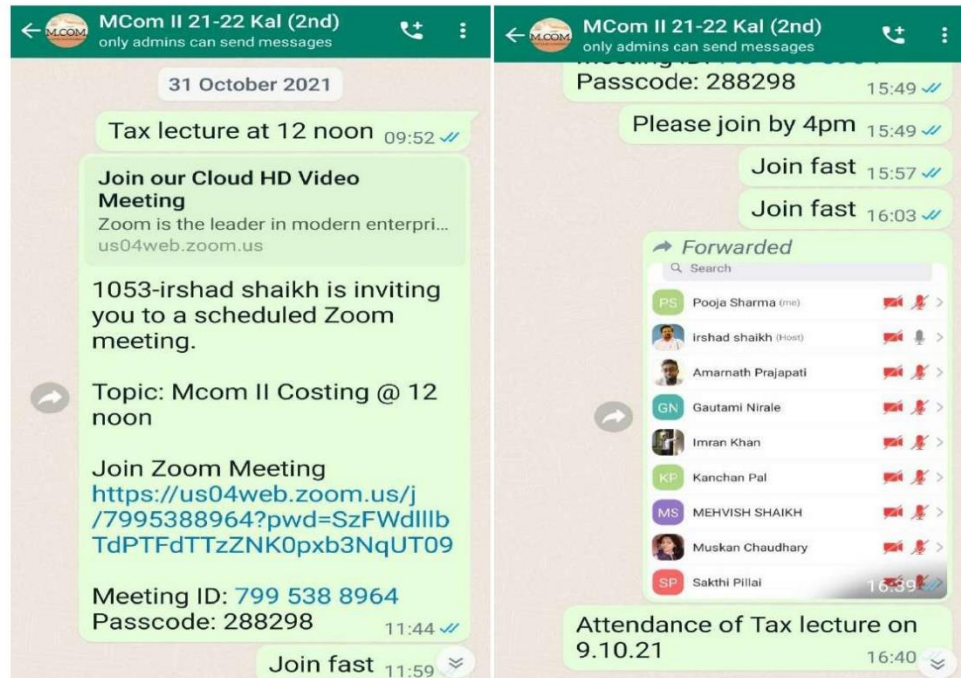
M.COM
MCom II 21-22 Kal (2nd)
only admins can send messages

31 October 2021

Tax lecture at 12 noon 09:52

Join our Cloud HD Video Meeting
Zoom is the leader in modern enterpri...
us04web.zoom.us

1053-irshad shaikh is inviting you to a scheduled Zoom meeting.

Topic: Mcom II Costing @ 12 noon

Join Zoom Meeting
https://us04web.zoom.us/j/7995388964?pwd=SzFWdlllbTdPTFdTTzZNK0pxb3NqUT09

Meeting ID: 799 538 8964
Passcode: 288298 11:44

Join fast 11:59

M.COM
MCom II 21-22 Kal (2nd)
only admins can send messages

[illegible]
Passcode: 288298 15:49

Please join by 4pm 15:49

Join fast 15:57

Join fast 16:03

Forwarded
Search
PS Pooja Sharma (me)
irshad shaikh (Host)
Amarnath Prajapati
GN Gautami Nirale
Imran Khan
KP Kanchan Pal
MS MEHVISH SHAIKH
Muskan Chaudhary
SP Sakthi Pillai
16:39

Attendance of Tax lecture on 9.10.21 16:40